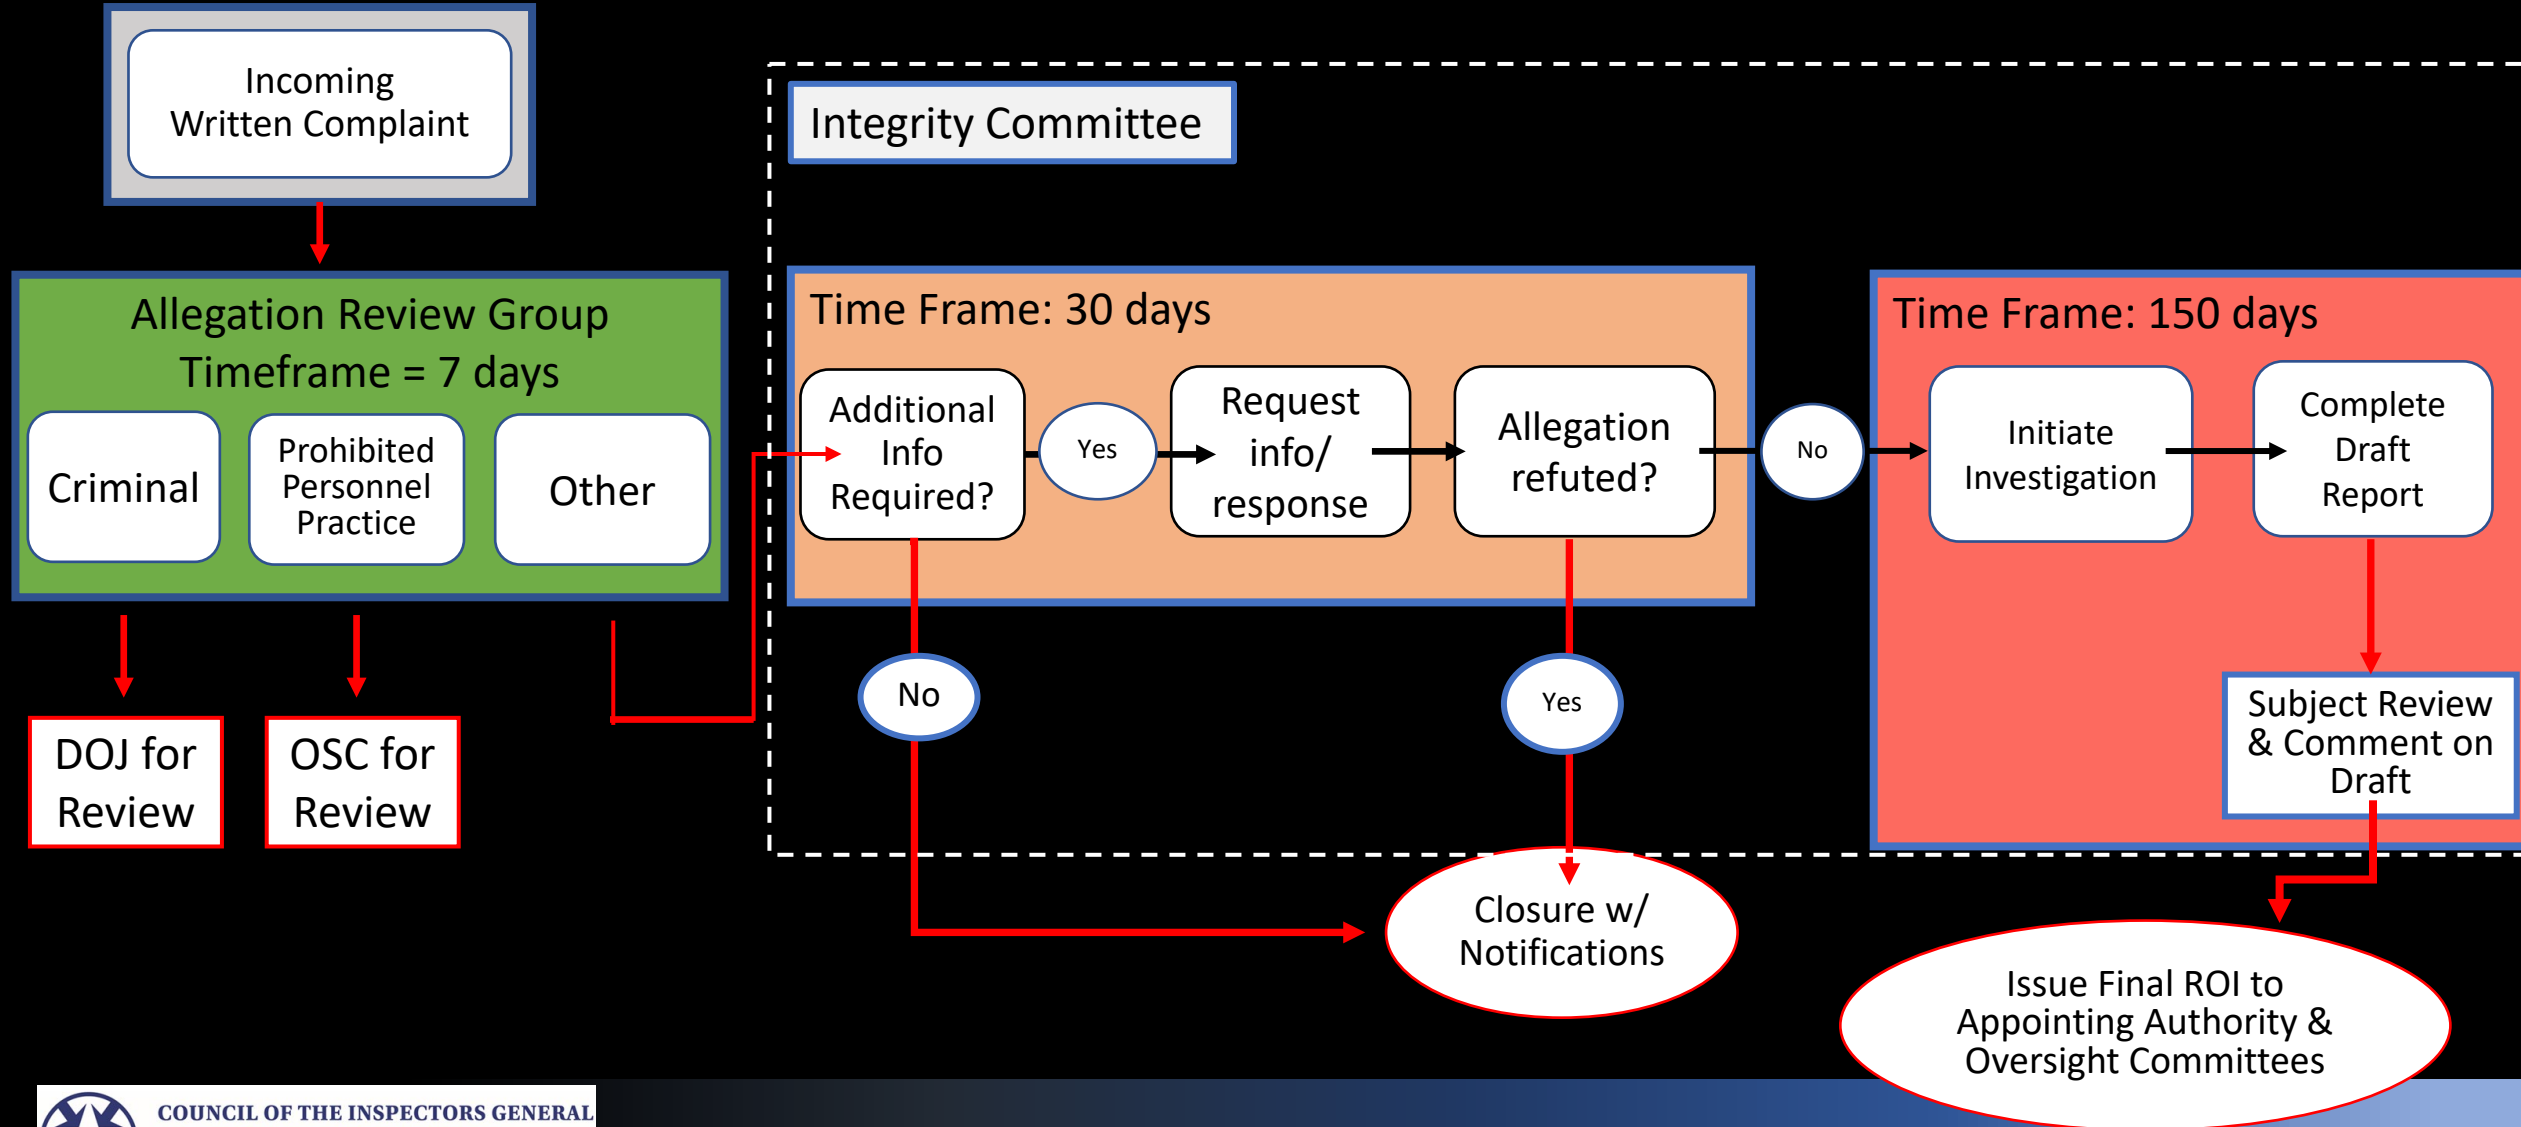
Incoming Written Complaint

Allegation Review Group
Timeframe = 7 days

Criminal

Prohibited Personnel Practice

Other

DOJ for Review

OSC for Review

Integrity Committee

Time Frame: 30 days

Additional Info Required?

Yes

Request info/ response

Allegation refuted?

No

No

Yes

Closure w/ Notifications

Time Frame: 150 days

Initiate Investigation

Complete Draft Report

Subject Review & Comment on Draft

Issue Final ROI to Appointing Authority & Oversight Committees

COUNCIL OF THE INSPECTORS GENERAL